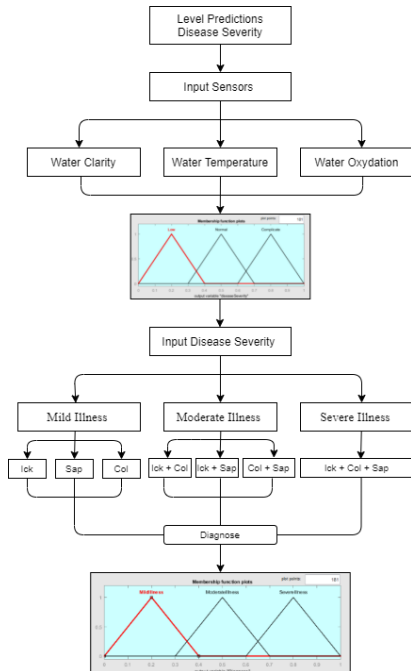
Level Predictions
Disease Severity

Input Sensors

Water Clarity

Water Temperature

Water Oxydation

Membership function plots

plot points: 181

Low

Normal

Complicate

input variable "diseaseSeverity"

Input Disease Severity

Mild Illness

Moderate Illness

Severe Illness

Ick

Sap

Col

Ick + Col

Ick + Sap

Col + Sap

Ick + Col + Sap

Diagnose

Membership function plots

plot points: 181

MildIllness

ModerateIllness

SevereIllness